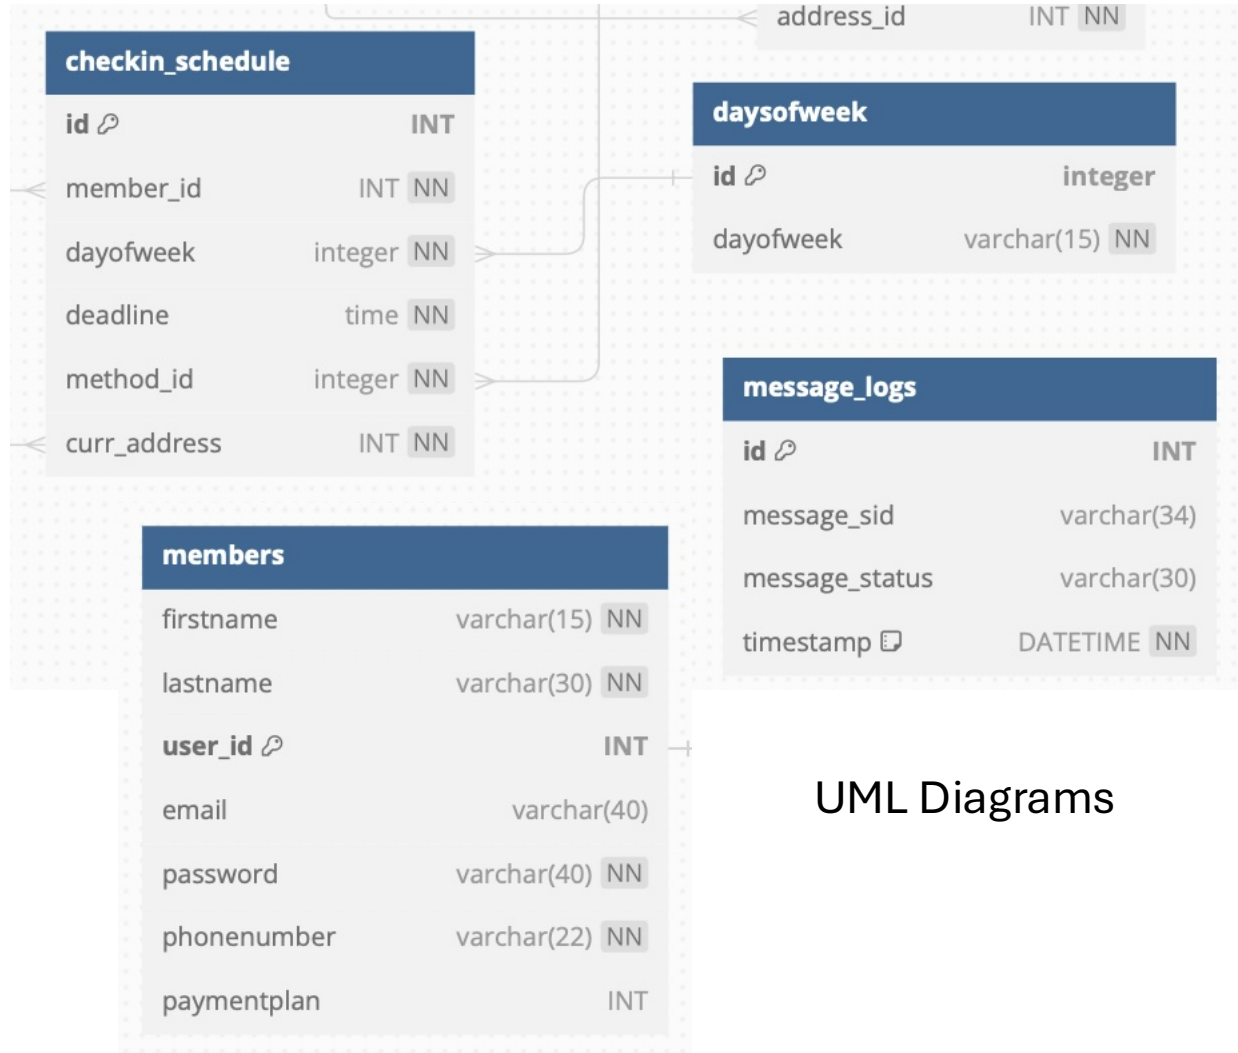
address_id INT NN

checkin_schedule

| | |
|---|---|
| id | INT |
| member_id | INT NN |
| dayofweek | integer NN |
| deadline | time NN |
| method_id | integer NN |
| curr_address | INT NN |

daysofweek

| | |
|---|---|
| id | integer |
| dayofweek | varchar(15) NN |

message_logs

| | |
|---|---|
| id | INT |
| message_sid | varchar(34) |
| message_status | varchar(30) |
| timestamp | DATETIME NN |

members

| | |
|---|---|
| firstname | varchar(15) NN |
| lastname | varchar(30) NN |
| user_id | INT |
| email | varchar(40) |
| password | varchar(40) NN |
| phonenumber | varchar(22) NN |
| paymentplan | INT |

UML Diagrams